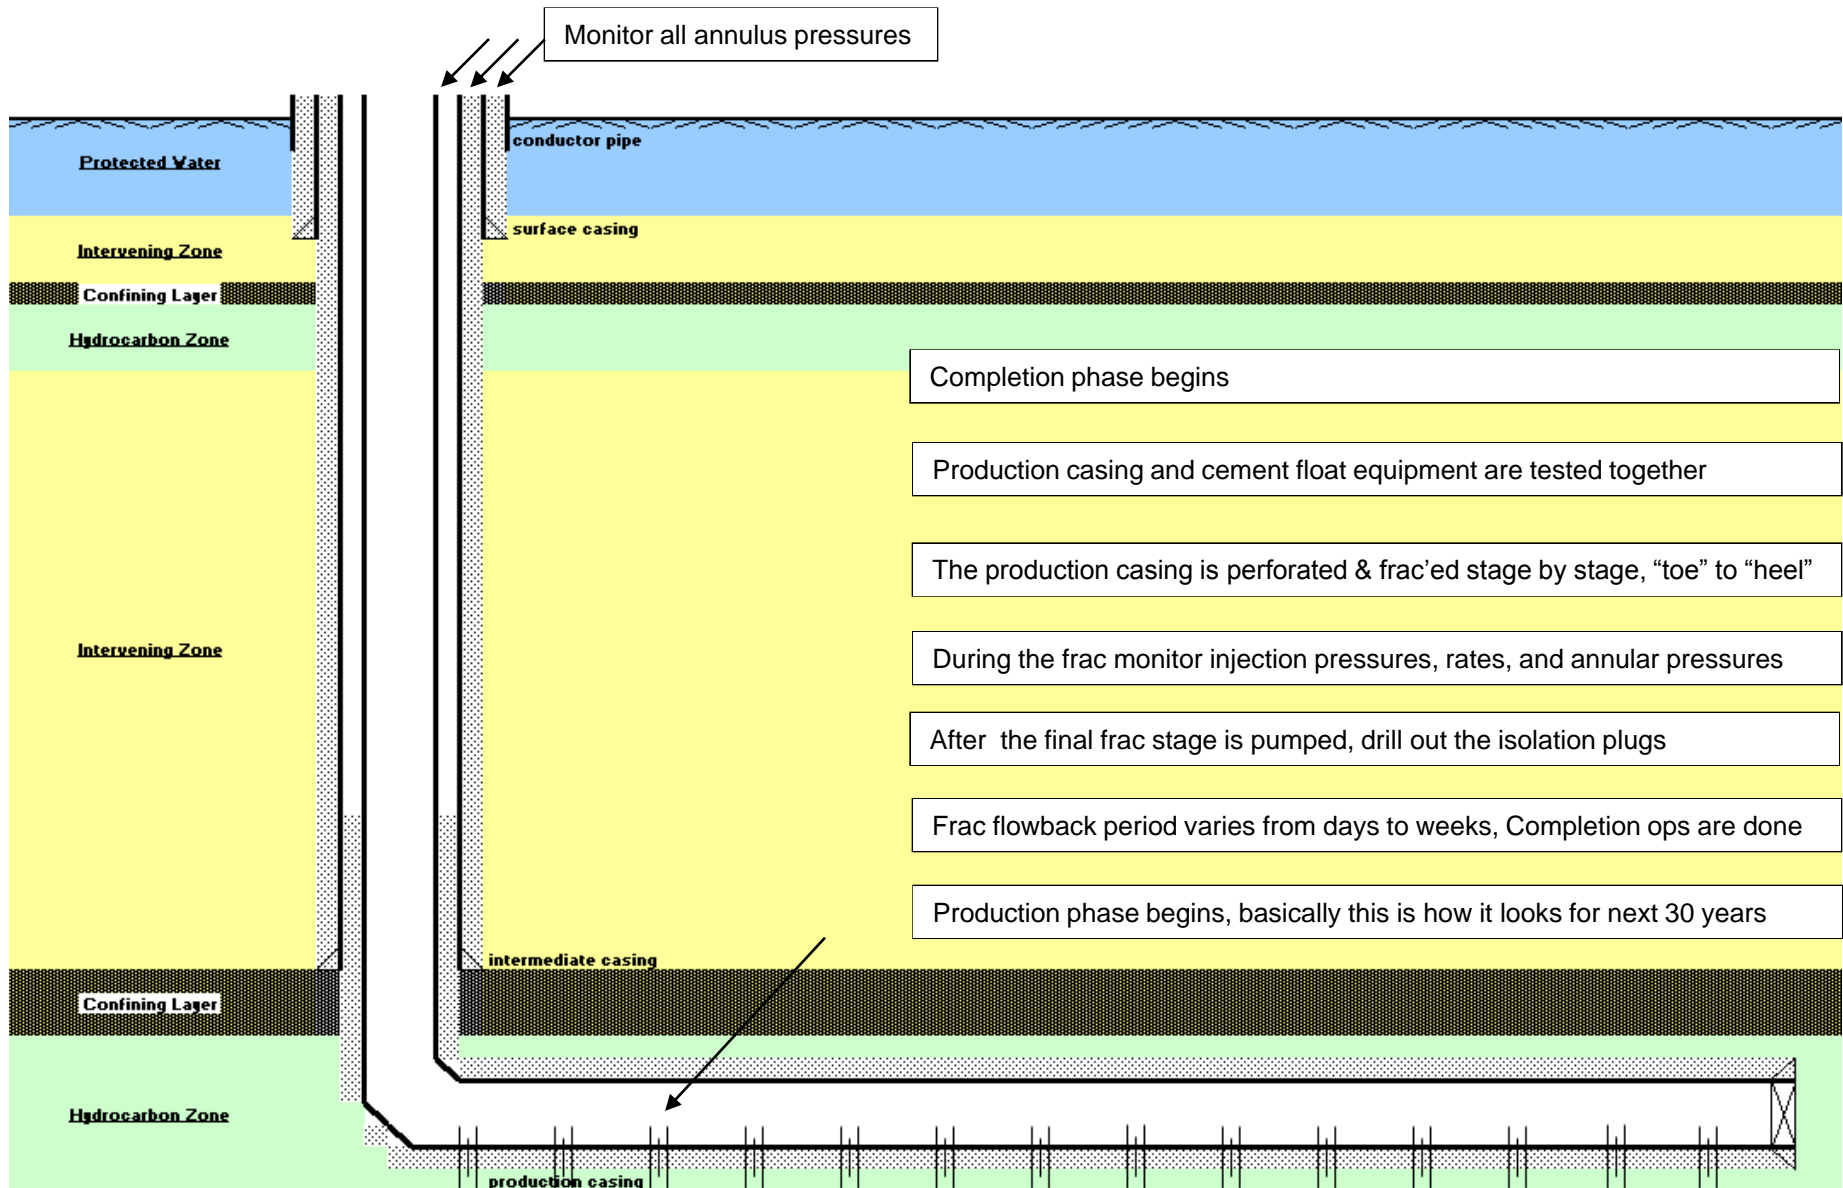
Monitor all annulus pressures

Protected Water

conductor pipe

Intervening Zone

surface casing

Confining Layer

Hydrocarbon Zone

Completion phase begins

Production casing and cement float equipment are tested together

The production casing is perforated & frac'ed stage by stage, "toe" to "heel"

Intervening Zone

During the frac monitor injection pressures, rates, and annular pressures

After the final frac stage is pumped, drill out the isolation plugs

Frac flowback period varies from days to weeks, Completion ops are done

Production phase begins, basically this is how it looks for next 30 years

intermediate casing

Confining Layer

Hydrocarbon Zone

production casing